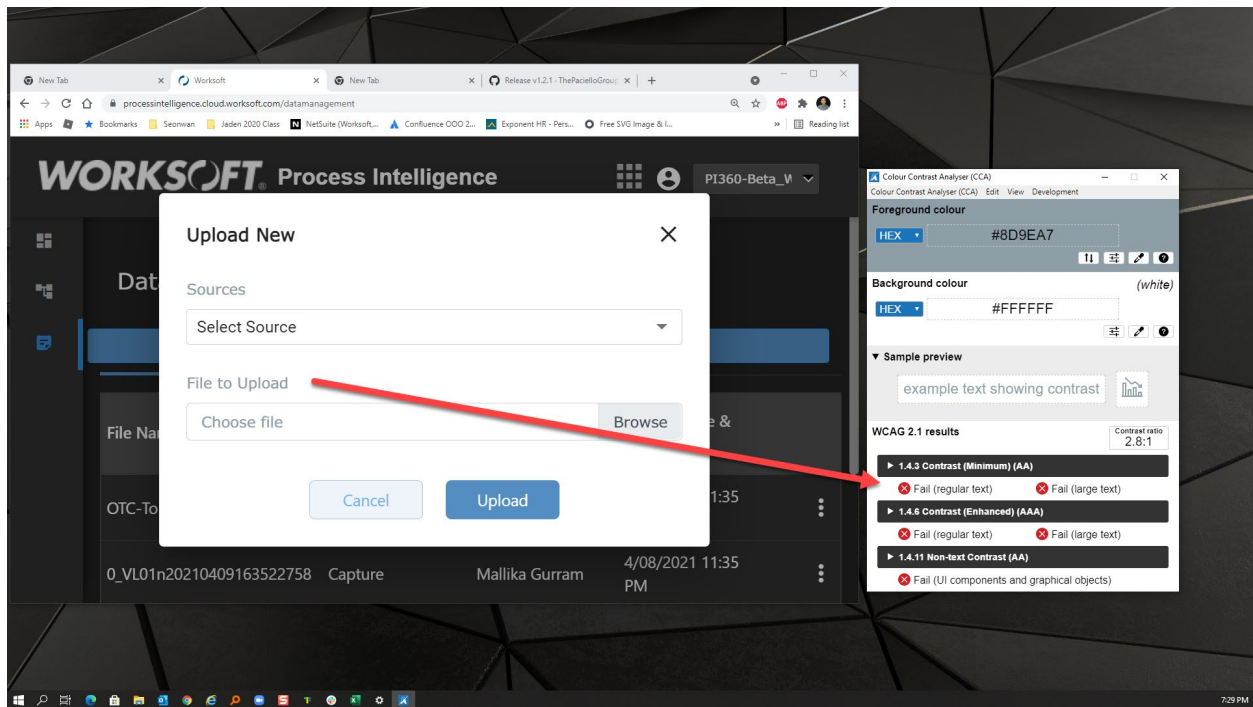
New Tab × Worksoft × New Tab × Release v1.2.1 - ThePacielloGroup × +

processintelligence.cloud.worksoft.com/datamanagement

Apps Bookmarks Seonwan Jaden 2020 Class NetSuite (Worksoft,... Confluence OOO 2... Exponent HR - Pers... Free SVG Image & I... » Reading list

WORKSOFT Process Intelligence PI360-Beta_W

Dat

File Na

OTC-To

0_VL01n20210409163522758 Capture Mallika Gurram 4/08/2021 11:35 PM

e &

11:35

Upload New

Sources

Select Source

File to Upload

Choose file Browse

Cancel Upload

Colour Contrast Analyser (CCA)

Colour Contrast Analyser (CCA) Edit View Development

Foreground colour

HEX #8D9EA7

Background colour (white)

HEX #FFFFFF

▼ Sample preview

example text showing contrast

WCAG 2.1 results

Contrast ratio 2.8:1

▶ 1.4.3 Contrast (Minimum) (AA)

Fail (regular text) Fail (large text)

▶ 1.4.6 Contrast (Enhanced) (AAA)

Fail (regular text) Fail (large text)

▶ 1.4.11 Non-text Contrast (AA)

Fail (UI components and graphical objects)

7:29 PM